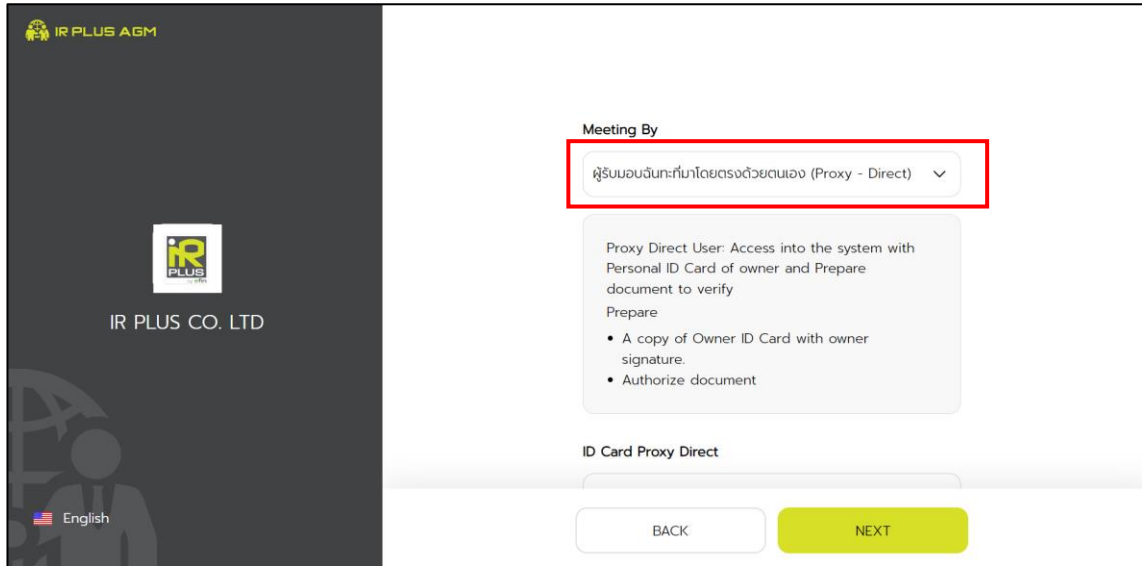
IR PLUS AGM

IR PLUS

IR PLUS CO. LTD

English

Meeting By

ผู้รับมอบฉันทะที่มาโดยตรงด้วยตนเอง (Proxy - Direct)

Proxy Direct User: Access into the system with Personal ID Card of owner and Prepare document to verify

Prepare

• A copy of Owner ID Card with owner signature.
• Authorize document

ID Card Proxy Direct

BACK

NEXT